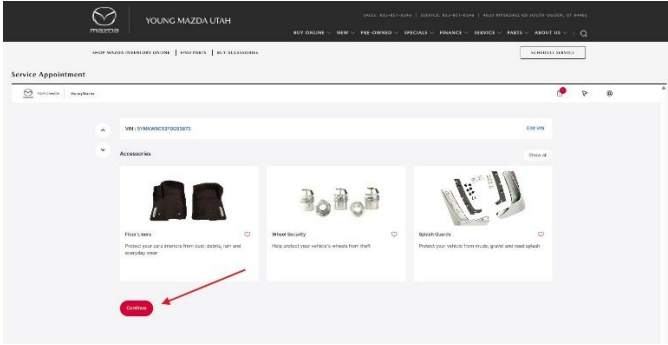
mazda

YOUNG MAZDA UTAH

SALES: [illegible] | SERVICE: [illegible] | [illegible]

BUY ONLINE ∨ NEW ∨ PRE-OWNED ∨ SPECIALS ∨ FINANCE ∨ SERVICE ∨ PARTS ∨ ABOUT US ∨

SHOP MAZDA INVENTORY ONLINE | FIND PARTS | BUY ACCESSORIES

SCHEDULE SERVICE

Service Appointment

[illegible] Young Mazda

VIN: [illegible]

Edit VIN

Accessories

Show all

Floor Liners

Protect your car's interiors from dust, debris, rain and everyday wear

Wheel Security

Help protect your vehicle's wheels from theft

Splash Guards

Protect your vehicle from muds, gravel and road splash

Continue